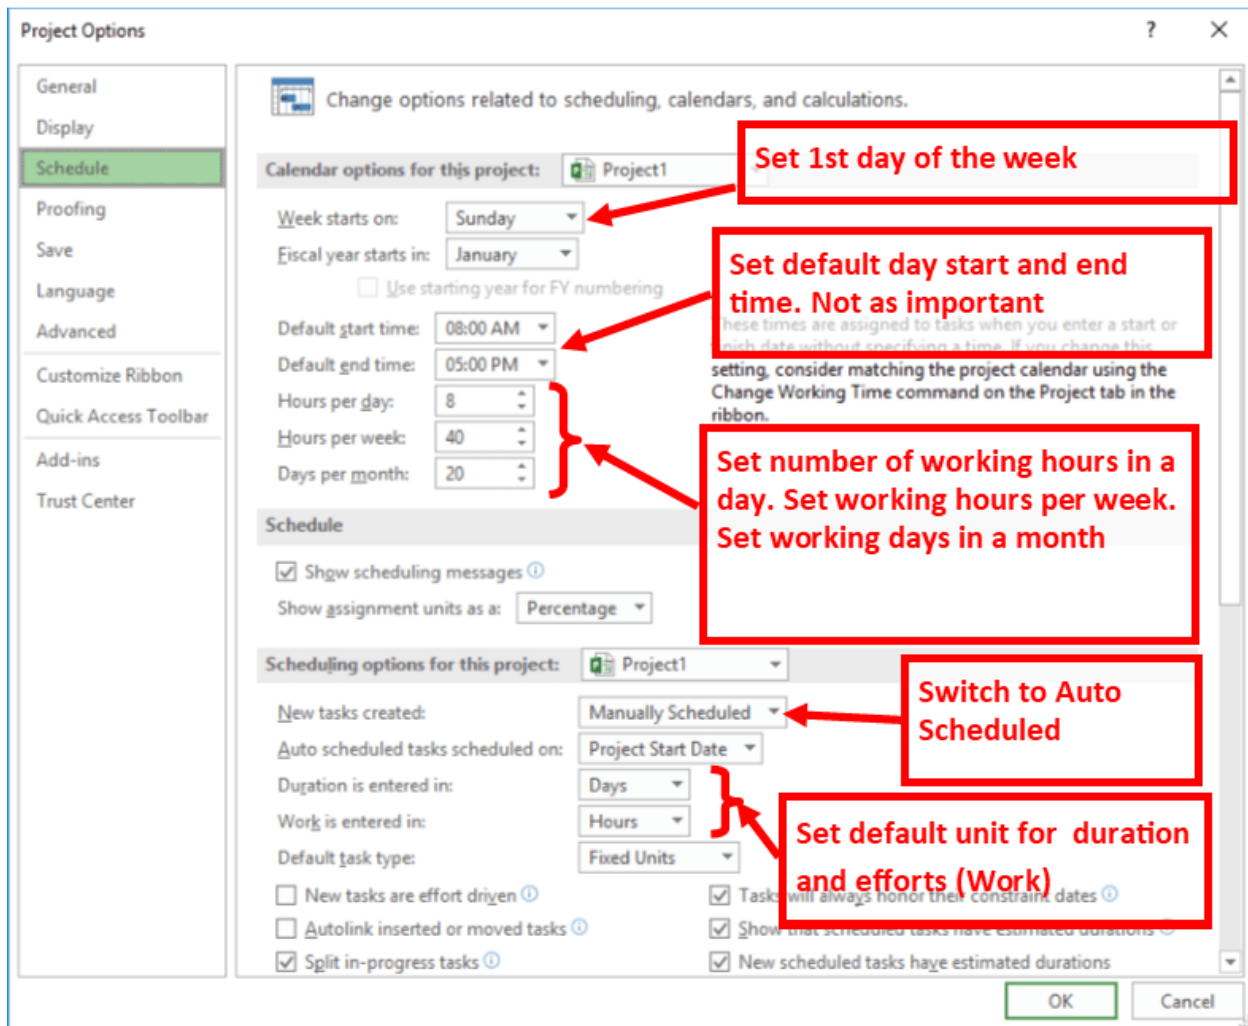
Project Options

?

General
Display
Schedule
Proofing
Save
Language
Advanced
Customize Ribbon
Quick Access Toolbar
Add-ins
Trust Center

Change options related to scheduling, calendars, and calculations.

Calendar options for this project: Project1

Set 1st day of the week

Week starts on: Sunday
Fiscal year starts in: January
Use starting year for FY numbering

Set default day start and end time. Not as important

Default start time: 08:00 AM
Default end time: 05:00 PM
Hours per day: 8
Hours per week: 40
Days per month: 20

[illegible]hese times are assigned to tasks when you enter a start or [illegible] setting, consider matching the project calendar using the Change Working Time command on the Project tab in the ribbon.

Set number of working hours in a day. Set working hours per week. Set working days in a month

Schedule
Show scheduling messages
Show assignment units as a: Percentage

Scheduling options for this project: Project1

Switch to Auto Scheduled

New tasks created: Manually Scheduled
Auto scheduled tasks scheduled on: Project Start Date
Duration is entered in: Days
Work is entered in: Hours
Default task type: Fixed Units

Set default unit for duration and efforts (Work)

New tasks are effort driven
Autolink inserted or moved tasks
Split in-progress tasks
Tasks will always honor their constraint dates
Show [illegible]
New scheduled tasks have estimated durations

OK
Cancel